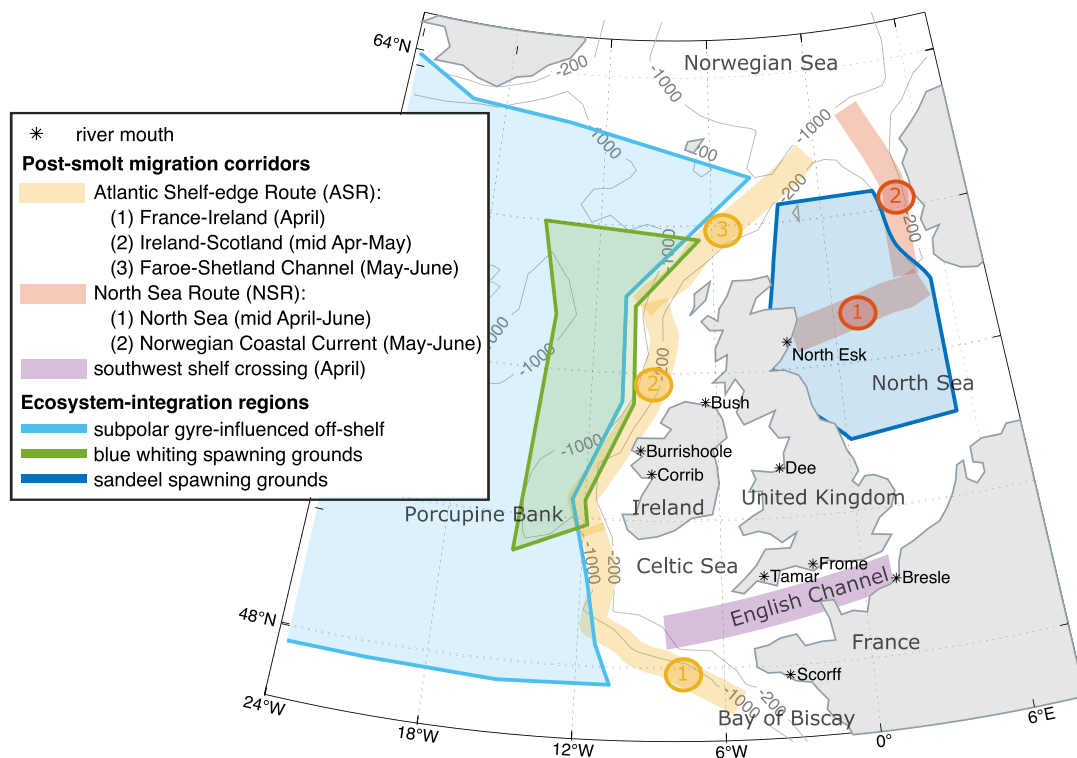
64°N
Norwegian Sea
-200
-1000
-1000
1000
-200
200
-200
200
-1000
-1000
-1000
-200
-1000
-200
-1000
-200

river mouth
Post-smolt migration corridors
Atlantic Shelf-edge Route (ASR):
(1) France-Ireland (April)
(2) Ireland-Scotland (mid Apr-May)
(3) Faroe-Shetland Channel (May-June)
North Sea Route (NSR):
(1) North Sea (mid April-June)
(2) Norwegian Coastal Current (May-June)
southwest shelf crossing (April)
Ecosystem-integration regions
subpolar gyre-influenced off-shelf
blue whiting spawning grounds
sandeel spawning grounds

3
2
1
2
1

North Esk
North Sea
Bush
Burrishoole
Corrib
Dee
United Kingdom
Ireland
Porcupine Bank
Celtic Sea
Frome
Tamar
Bresle
English Channel
France
Scorff
Bay of Biscay
48°N
24°W
18°W
12°W
6°W
0°
6°E